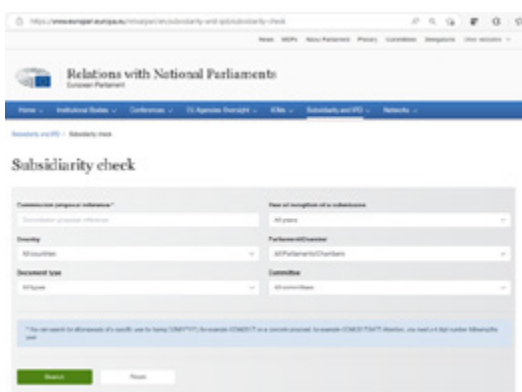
https://www.europarl.europa.eu/relnatparl/en/subsidiarity-and-ipd/subsidiarity-check

News MEPs About Parliament Plenary Committees Delegations Other websites

Relations with National Parliaments
European Parliament

Home Institutional Bodies Conferences EU Agencies Oversight IOMs Subsidiarity and IPD Networks

Subsidiarity and IPD > Subsidiarity check

Subsidiarity check

Commission proposal reference *
Commission proposal reference

Year of reception of a submission
All years

Country
All countries

Parliament/Chamber
All Parliaments/Chambers

Document type
All types

Committee
All committees

* You can search for all proposals of a specific year by typing COM(YYYY) (for example (COM)2017) or a concrete proposal, for example (COM)2017)0477. Attention, you need a 4 digit number following the year.

Search Reset